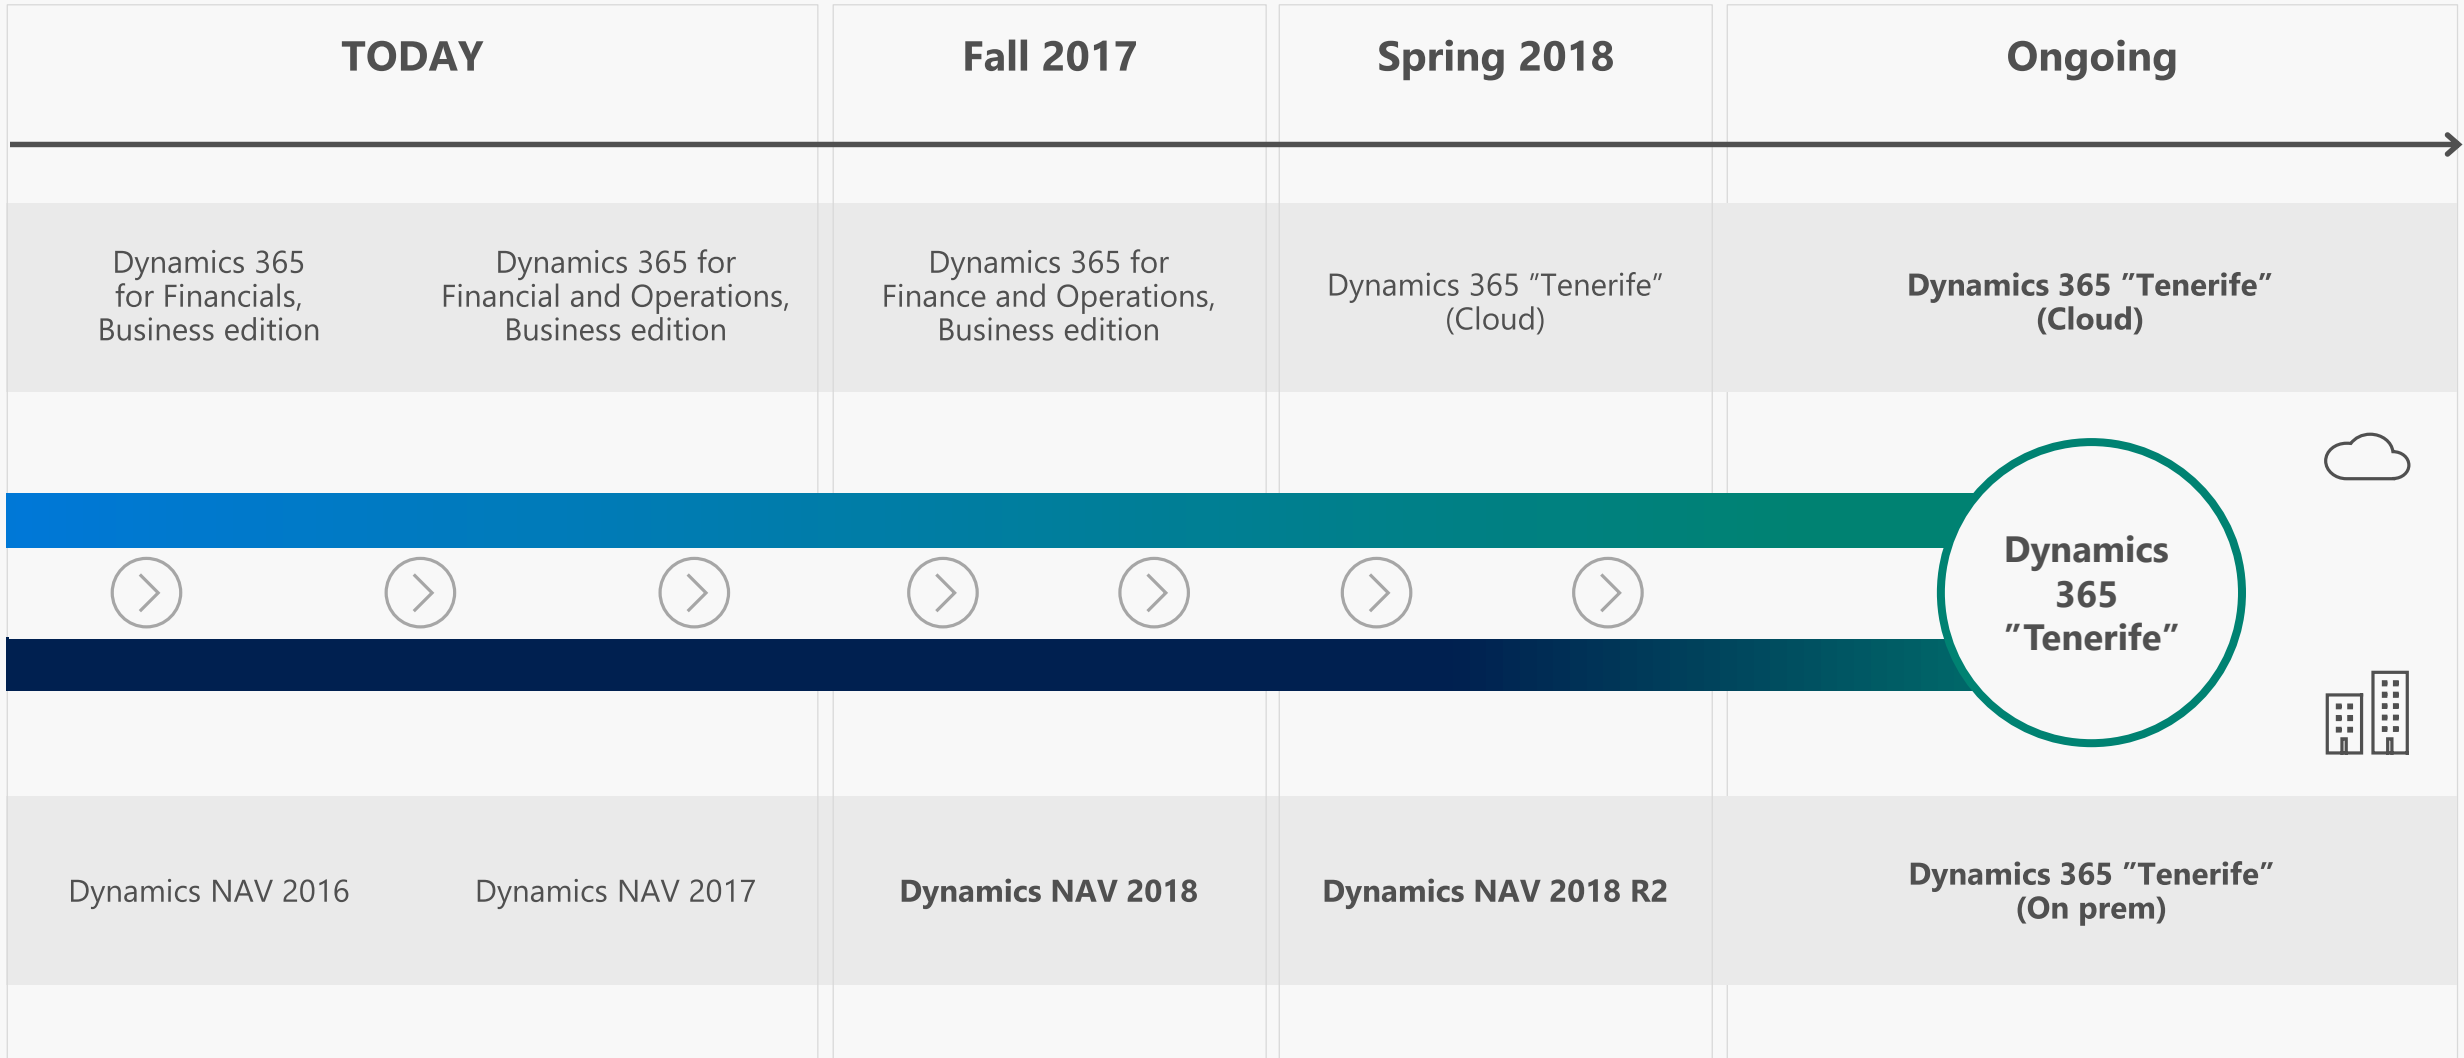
TODAY

Fall 2017

Spring 2018

Ongoing

Dynamics 365 for Financials, Business edition

Dynamics 365 for Financial and Operations, Business edition

Dynamics 365 for Finance and Operations, Business edition

Dynamics 365 "Tenerife" (Cloud)

Dynamics 365 "Tenerife" (Cloud)

Dynamics 365 "Tenerife"

Dynamics NAV 2016

Dynamics NAV 2017

Dynamics NAV 2018

Dynamics NAV 2018 R2

Dynamics 365 "Tenerife" (On prem)